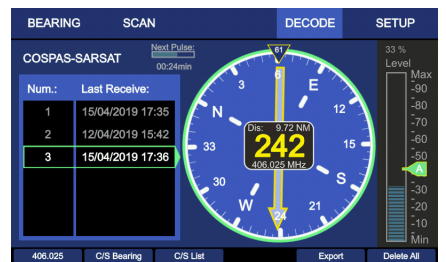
BEARING SCAN DECODE SETUP

COSPAS-SARSAT

Next Pulse:
00:24min

| Num.: | Last Receive: |
|---|---|
| 1 | 15/04/2019 17:35 |
| 2 | 12/04/2019 15:42 |
| 3 | 15/04/2019 17:36 |

61
6
E
12
3
N
33
15
Dis: 9.72 NM
242
406.025 MHz
S
30
21
W
24

33 %
Level
Max
-90
-80
-70
-60
-50
A
-40
-30
-20
-10
Min

406.025 C/S Bearing C/S List Export Delete All